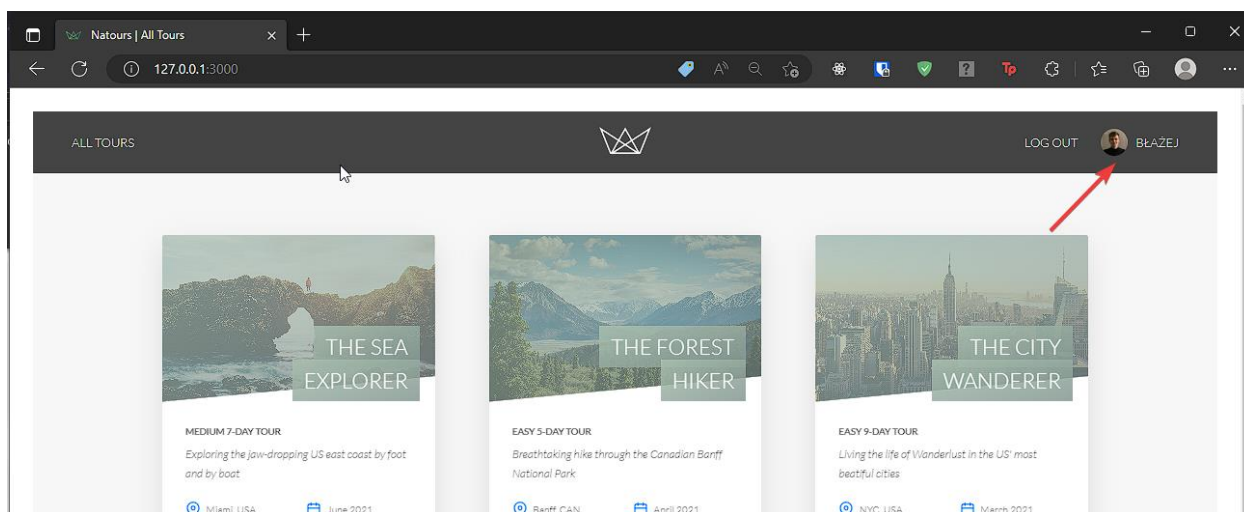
Natours | All Tours

127.0.0.1:3000

ALL TOURS

LOG OUT

BŁAŻEJ

THE SEA EXPLORER

MEDIUM 7-DAY TOUR

Exploring the jaw-dropping US east coast by foot and by boat

Miami, USA

June 2021

THE FOREST HIKER

EASY 5-DAY TOUR

Breathtaking hike through the Canadian Banff National Park

Banff, CAN

April 2021

THE CITY WANDERER

EASY 9-DAY TOUR

Living the life of Wanderlust in the US' most beatiful cities

NYC, USA

March 2021